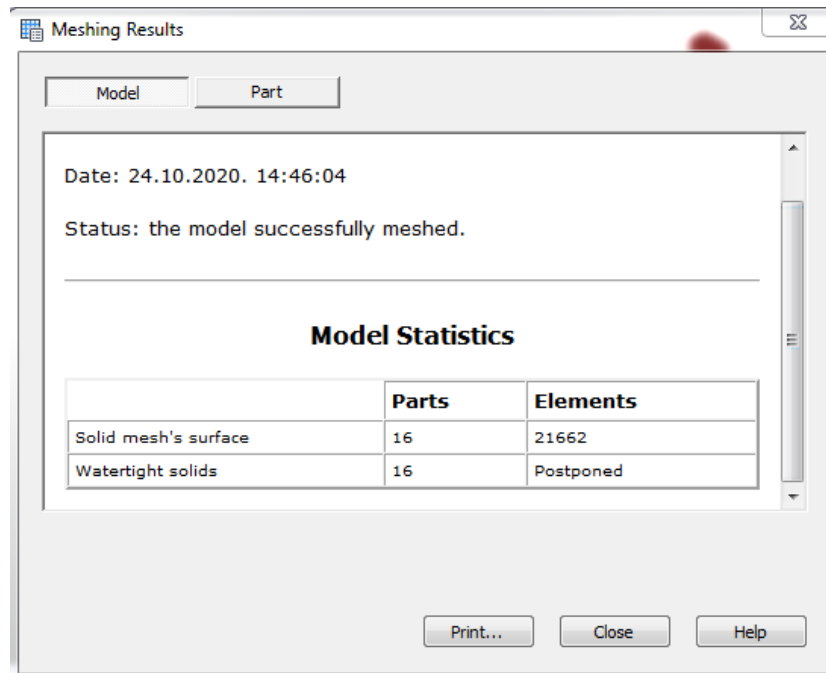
Meshing Results

Model Part

Date: 24.10.2020. 14:46:04

Status: the model successfully meshed.

Model Statistics

| | Parts | Elements |
|---|---|---|
| Solid mesh's surface | 16 | 21662 |
| Watertight solids | 16 | Postponed |

Print... Close Help